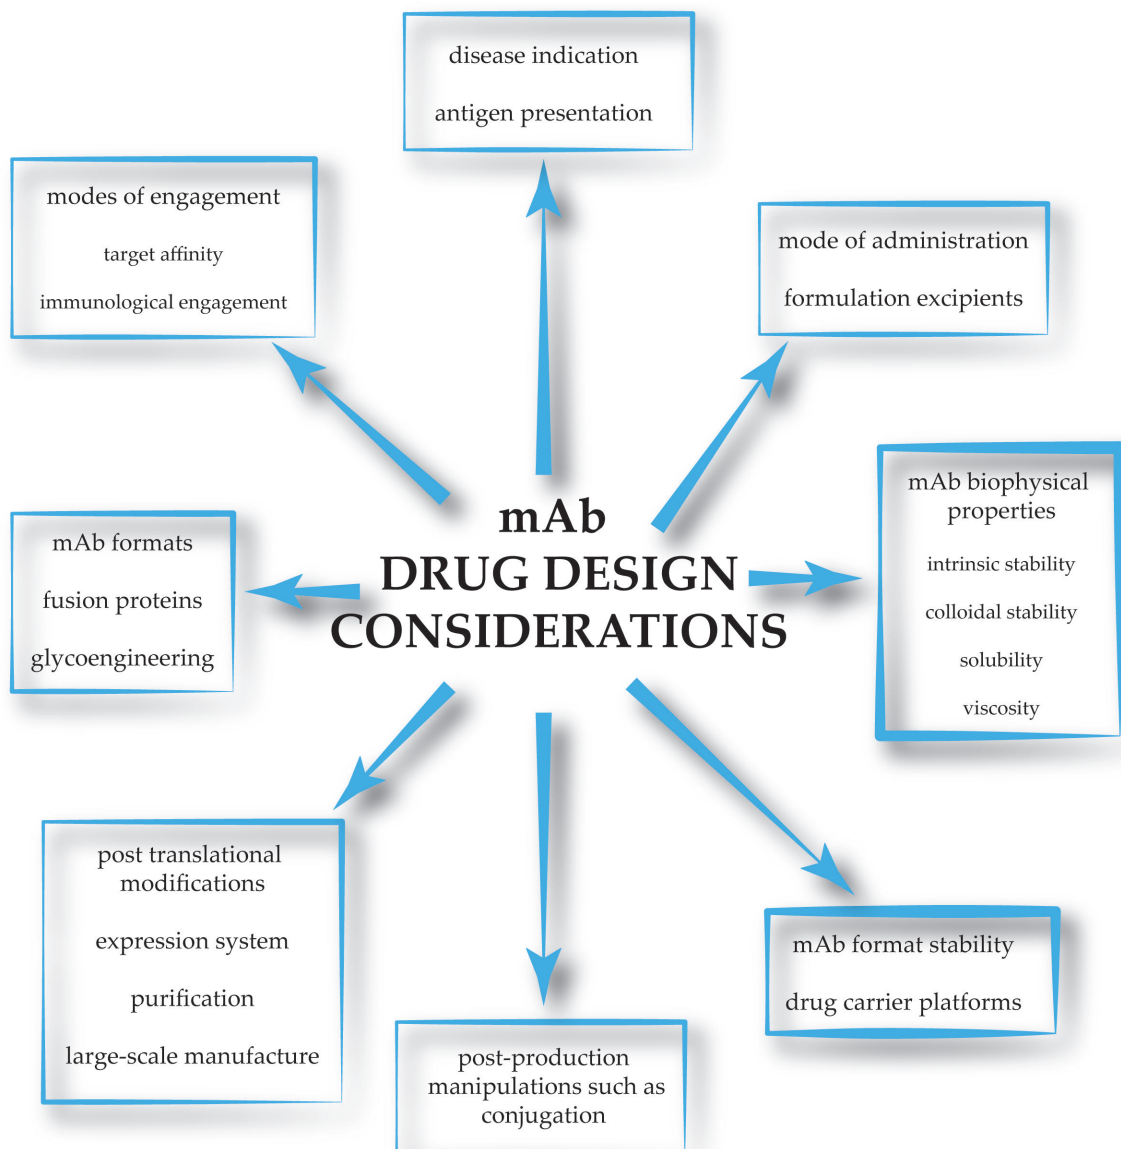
disease indication

antigen presentation

modes of engagement

target affinity

immunological engagement

mode of administration

formulation excipients

mAb
DRUG DESIGN
CONSIDERATIONS

mAb formats

fusion proteins

glycoengineering

mAb biophysical properties

intrinsic stability

colloidal stability

solubility

viscosity

post translational modifications

expression system

purification

large-scale manufacture

post-production manipulations such as conjugation

mAb format stability

drug carrier platforms